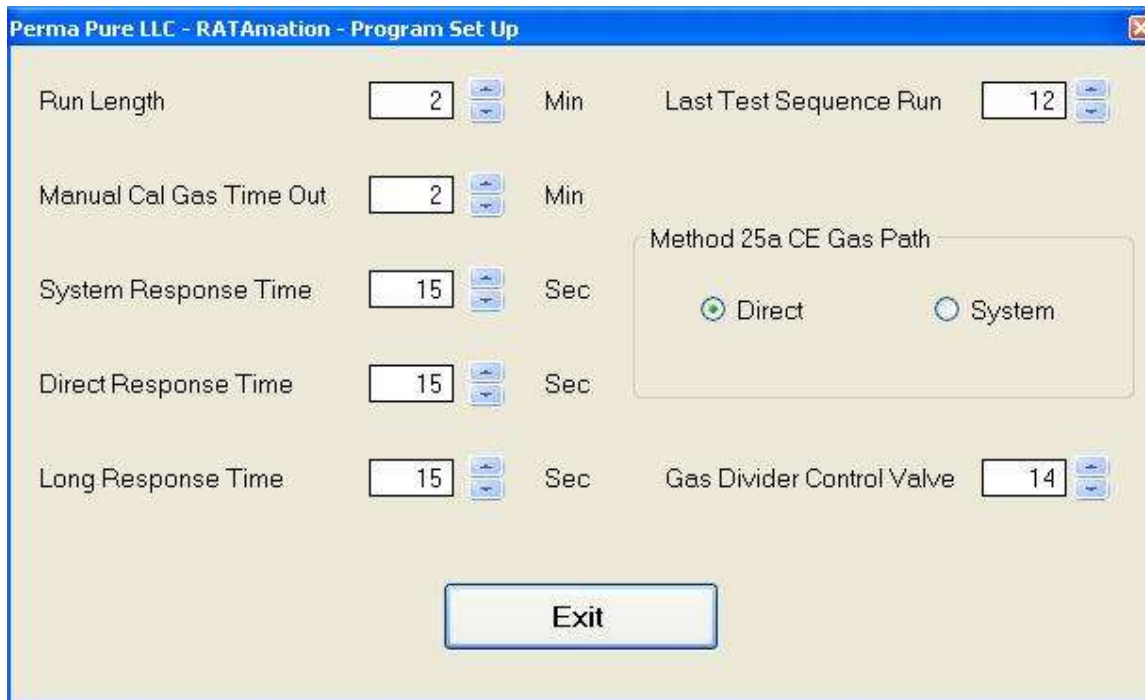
Perma Pure LLC - RATAmation - Program Set Up

Run Length 2 Min

Last Test Sequence Run 12

Manual Cal Gas Time Out 2 Min

Method 25a CE Gas Path

Direct

System

System Response Time 15 Sec

Direct Response Time 15 Sec

Long Response Time 15 Sec

Gas Divider Control Valve 14

Exit